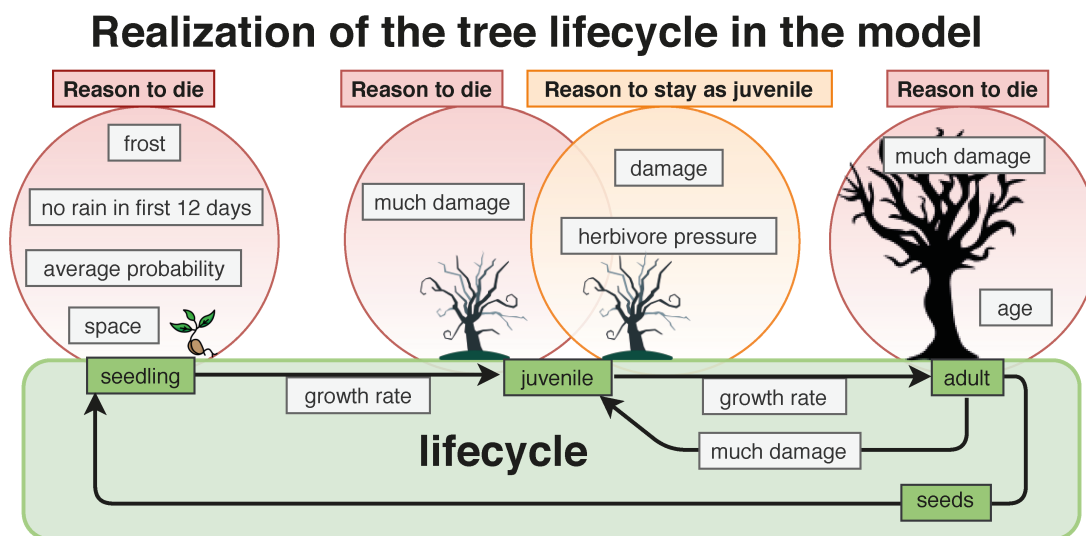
Realization of the tree lifecycle in the model

Reason to die

frost

no rain in first 12 days

average probability

space

Reason to die

much damage

Reason to stay as juvenile

damage

herbivore pressure

Reason to die

much damage

age

seedling

growth rate

juvenile

growth rate

adult

much damage

lifecycle

seeds